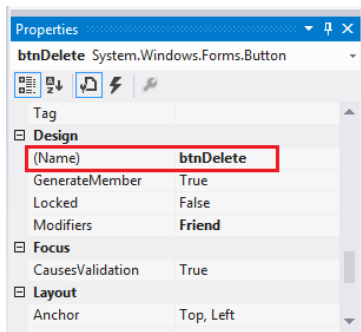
Properties

btnDelete System.Windows.Forms.Button

| | |
|---|---|
| Tag | |
| ⊟ Design | |
| (Name) | btnDelete |
| GenerateMember | True |
| Locked | False |
| Modifiers | Friend |
| ⊟ Focus | |
| CausesValidation | True |
| ⊟ Layout | |
| Anchor | Top, Left |